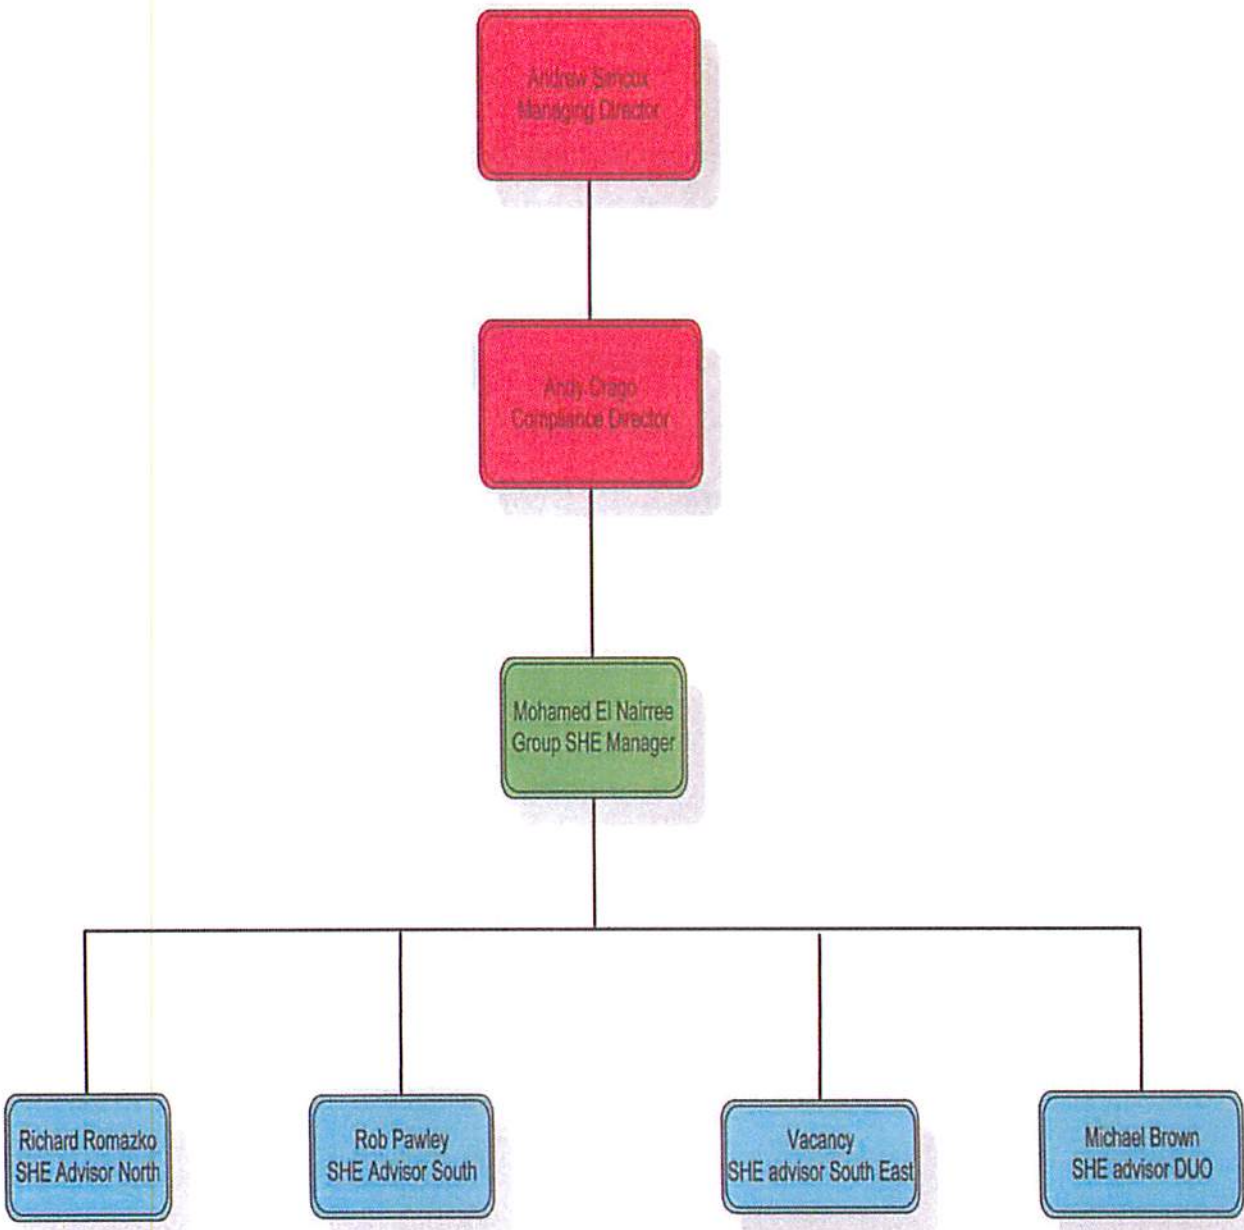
Andrew Simcox
Managing Director

Andy Crago
Compliance Director

Mohamed El Nairree
Group SHE Manager

Richard Romazko
SHE Advisor North

Rob Pawley
SHE Advisor South

Vacancy
SHE advisor South East

Michael Brown
SHE advisor DUO